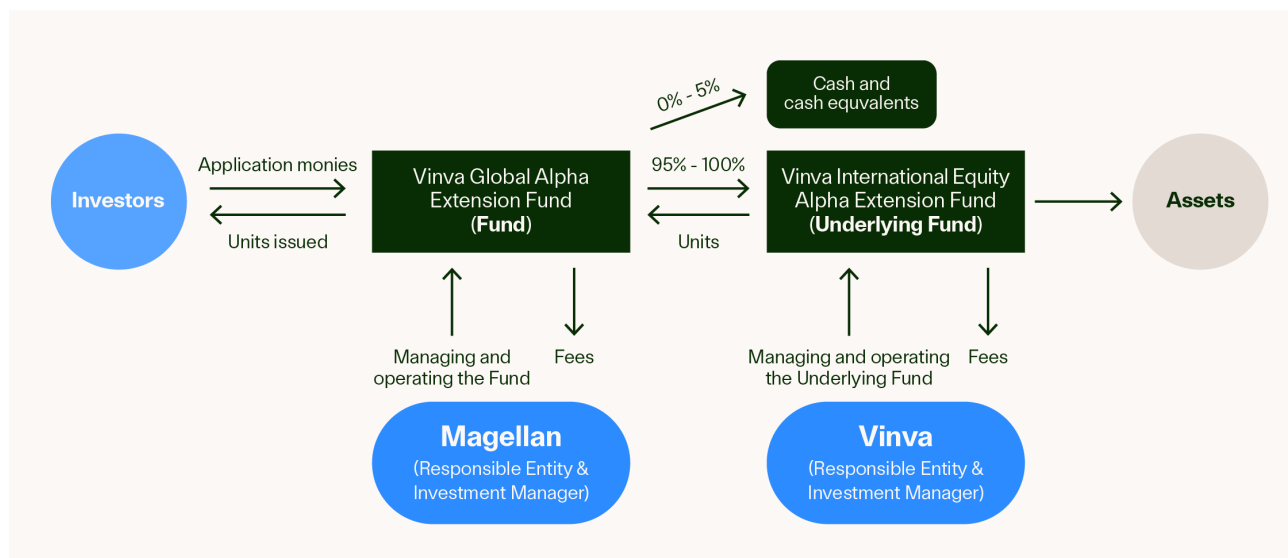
Investors

Application monies

Units issued

Vinva Global Alpha Extension Fund (**Fund**)

0% - 5%

Cash and cash equvalents

95% - 100%

Units

Vinva International Equity Alpha Extension Fund (**Underlying Fund**)

Assets

Managing and operating the Fund

Fees

Managing and operating the Underlying Fund

Fees

Magellan
(Responsible Entity & Investment Manager)

Vinva
(Responsible Entity & Investment Manager)